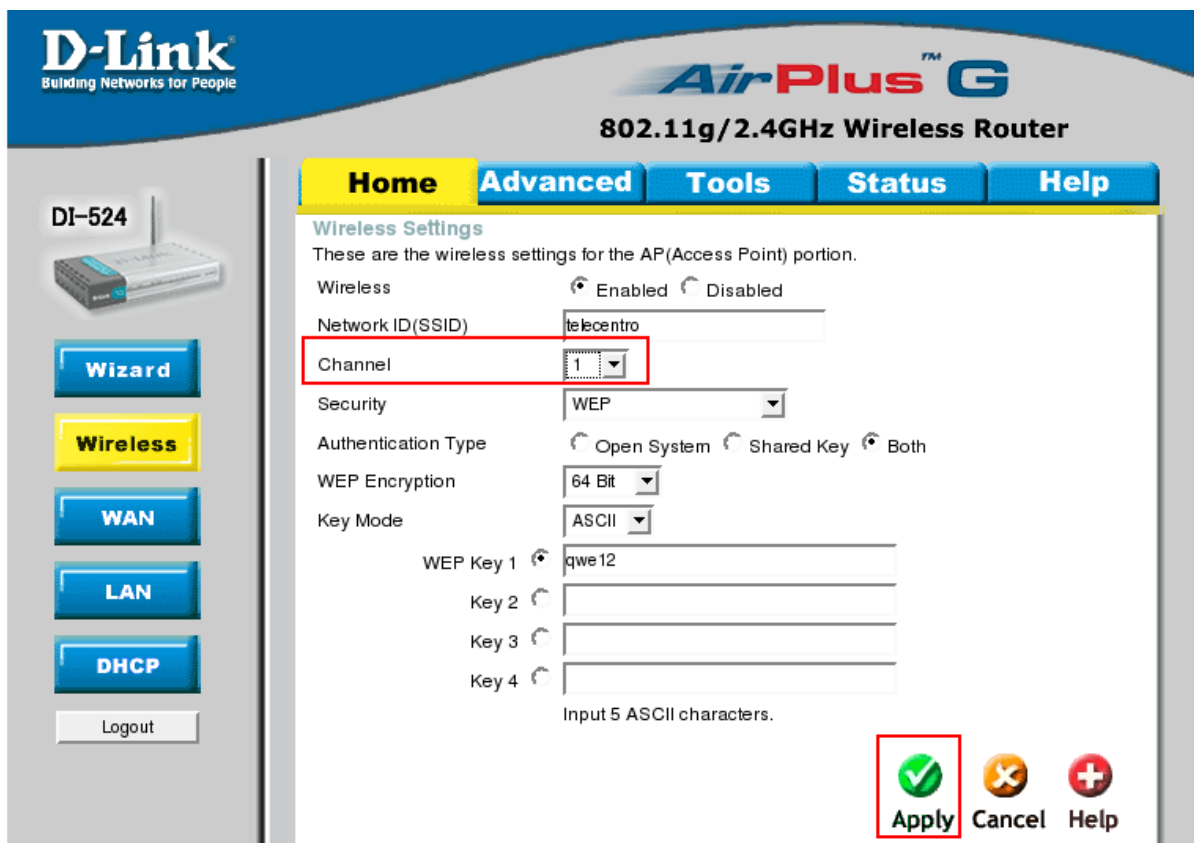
D-Link
Building Networks for People

AirPlus™ G
802.11g/2.4GHz Wireless Router

DI-524

Home | Advanced | Tools | Status | Help

Wizard
Wireless
WAN
LAN
DHCP
Logout

Wireless Settings
These are the wireless settings for the AP(Access Point) portion.

Wireless — Enabled Disabled
Network ID(SSID) — telecentro
Channel — 1
Security — WEP
Authentication Type — Open System Shared Key Both
WEP Encryption — 64 Bit
Key Mode — ASCII
WEP Key 1 — qwe12
Key 2
Key 3
Key 4
Input 5 ASCII characters.

Apply Cancel Help